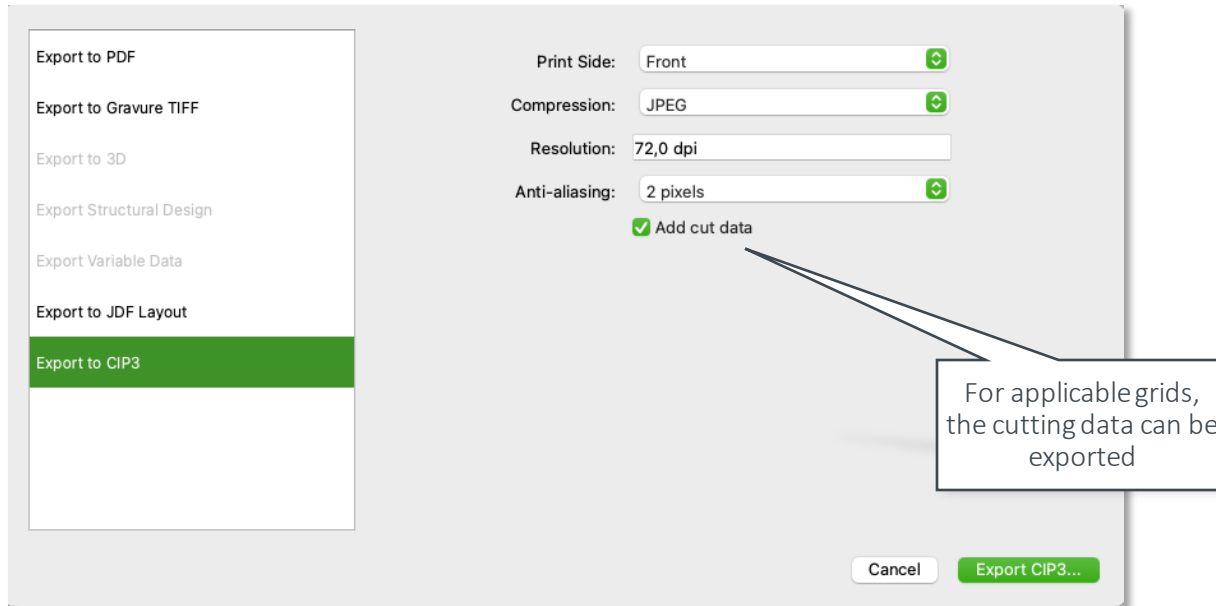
Export to PDF

Export to Gravure TIFF

Export to 3D

Export Structural Design

Export Variable Data

Export to JDF Layout

Export to CIP3

Print Side: Front

Compression: JPEG

Resolution: 72,0 dpi

Anti-aliasing: 2 pixels

Add cut data

For applicable grids, the cutting data can be exported

Cancel

Export CIP3...